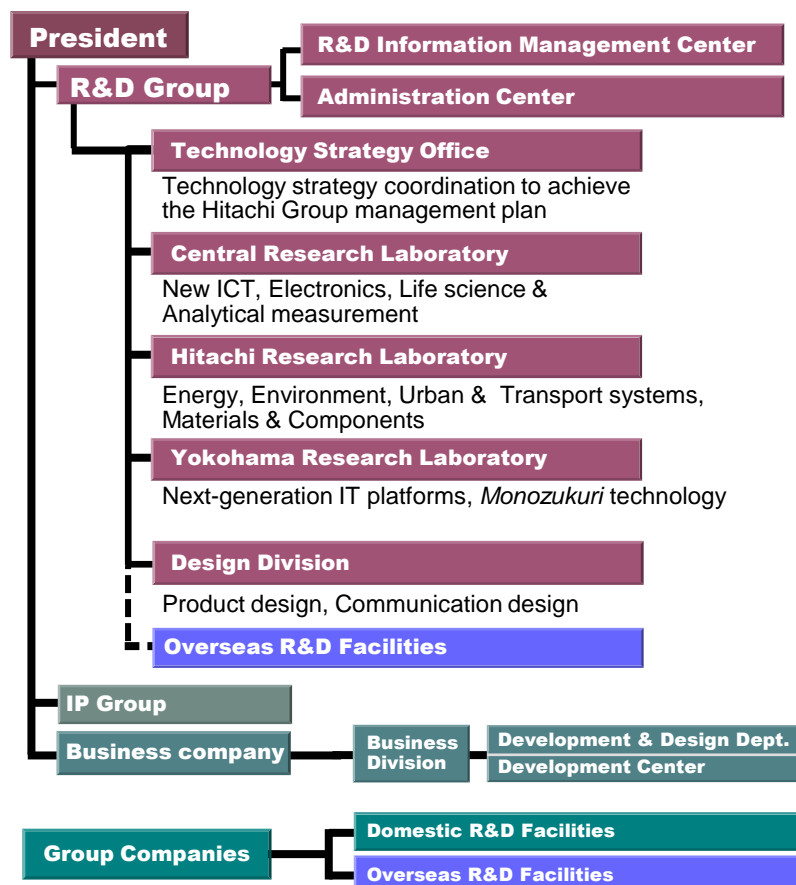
President

R&D Group

R&D Information Management Center

Administration Center

Technology Strategy Office

Technology strategy coordination to achieve the Hitachi Group management plan

Central Research Laboratory

New ICT, Electronics, Life science & Analytical measurement

Hitachi Research Laboratory

Energy, Environment, Urban & Transport systems, Materials & Components

Yokohama Research Laboratory

Next-generation IT platforms, Monozukuri technology

Design Division

Product design, Communication design

Overseas R&D Facilities

IP Group

Business company

Business Division

Development & Design Dept.

Development Center

Group Companies

Domestic R&D Facilities

Overseas R&D Facilities